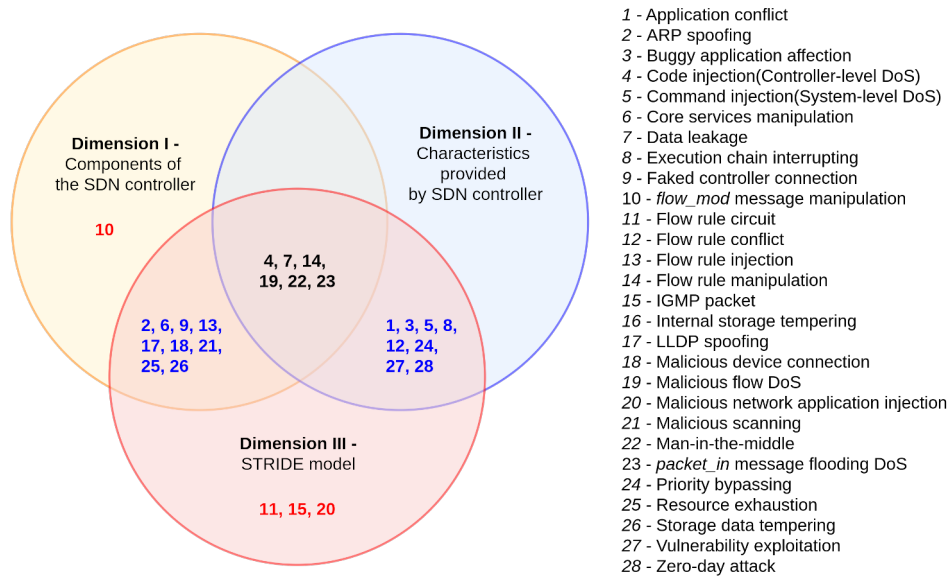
Dimension I - Components of the SDN controller

10

Dimension II - Characteristics provided by SDN controller

4, 7, 14, 19, 22, 23

2, 6, 9, 13, 17, 18, 21, 25, 26

1, 3, 5, 8, 12, 24, 27, 28

Dimension III - STRIDE model

11, 15, 20

1 - Application conflict
2 - ARP spoofing
3 - Buggy application affection
4 - Code injection(Controller-level DoS)
5 - Command injection(System-level DoS)
6 - Core services manipulation
7 - Data leakage
8 - Execution chain interrupting
9 - Faked controller connection
10 - flow_mod message manipulation
11 - Flow rule circuit
12 - Flow rule conflict
13 - Flow rule injection
14 - Flow rule manipulation
15 - IGMP packet
16 - Internal storage tempering
17 - LLDP spoofing
18 - Malicious device connection
19 - Malicious flow DoS
20 - Malicious network application injection
21 - Malicious scanning
22 - Man-in-the-middle
23 - packet_in message flooding DoS
24 - Priority bypassing
25 - Resource exhaustion
26 - Storage data tempering
27 - Vulnerability exploitation
28 - Zero-day attack